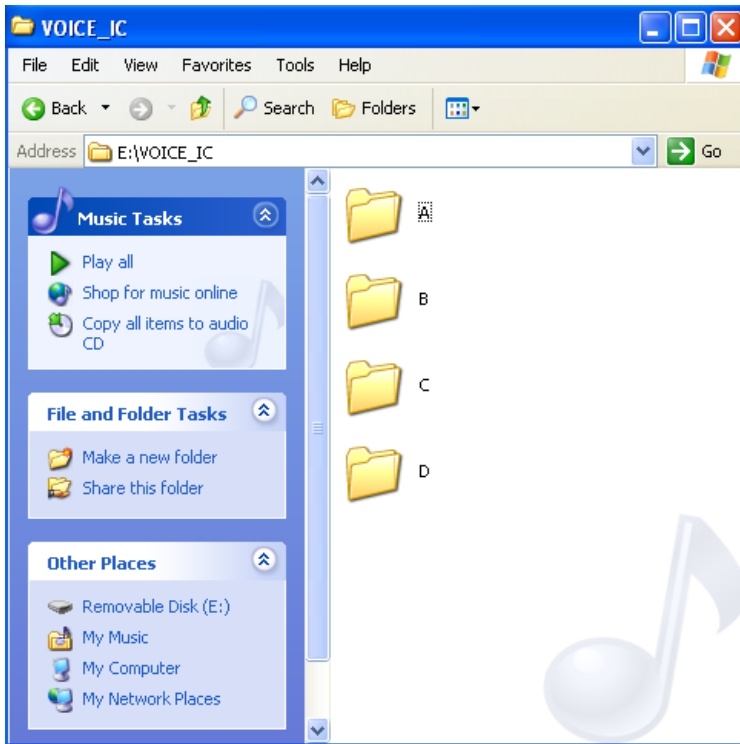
VOICE_IC

File Edit View Favorites Tools Help

Back Search Folders

Address E:\VOICE_IC Go

Music Tasks

Play all
Shop for music online
Copy all items to audio CD

File and Folder Tasks

Make a new folder
Share this folder

Other Places

Removable Disk (E:)
My Music
My Computer
My Network Places

A

B

C

D